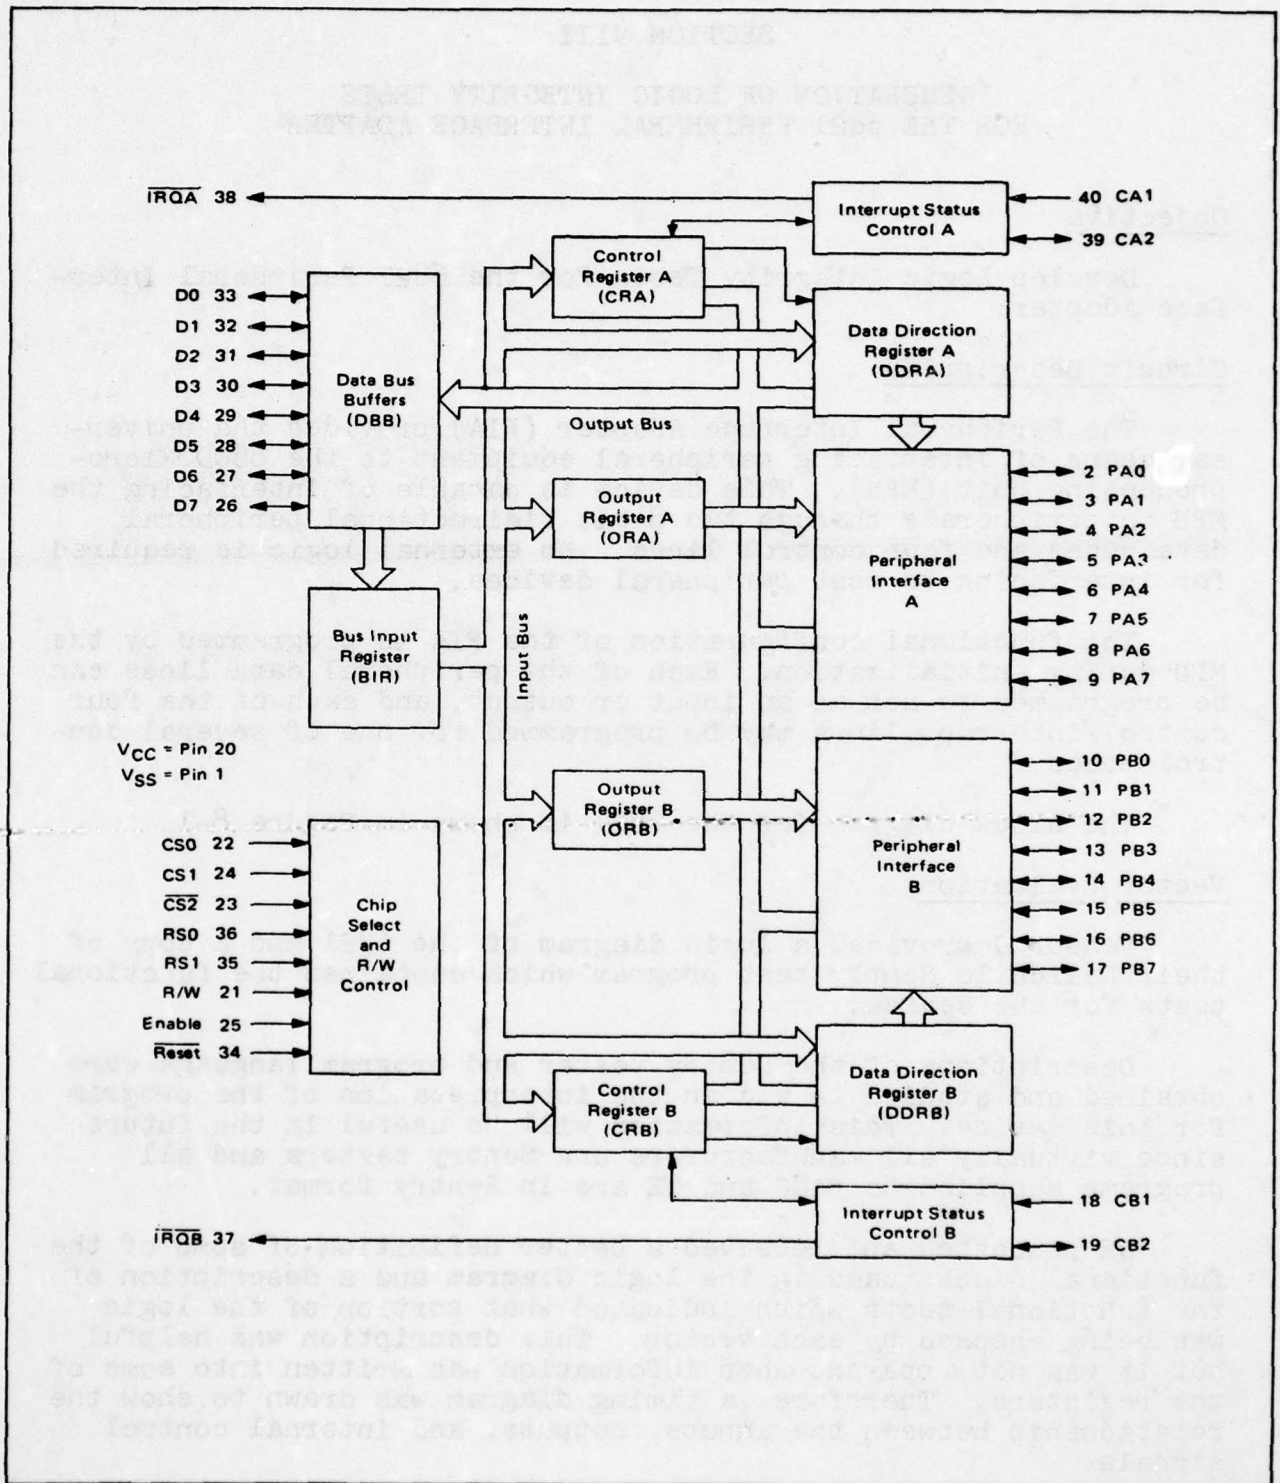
$\overline{IRQA}$ 38

D0 33
D1 32
D2 31
D3 30
D4 29
D5 28
D6 27
D7 26

Data Bus Buffers (DBB)

Bus Input Register (BIR)

$V_{CC}$ = Pin 20
$V_{SS}$ = Pin 1

CS0 22
CS1 24
$\overline{CS2}$ 23
RS0 36
RS1 35
R/W 21
Enable 25
$\overline{Reset}$ 34

Chip Select and R/W Control

$\overline{IRQB}$ 37

Control Register A (CRA)

Output Bus

Output Register A (ORA)

Input Bus

Output Register B (ORB)

Control Register B (CRB)

Interrupt Status Control A

Data Direction Register A (DDRA)

Peripheral Interface A

Peripheral Interface B

Data Direction Register B (DDRB)

Interrupt Status Control B

40 CA1
39 CA2

2 PA0
3 PA1
4 PA2
5 PA3
6 PA4
7 PA5
8 PA6
9 PA7

10 PB0
11 PB1
12 PB2
13 PB3
14 PB4
15 PB5
16 PB6
17 PB7

18 CB1
19 CB2